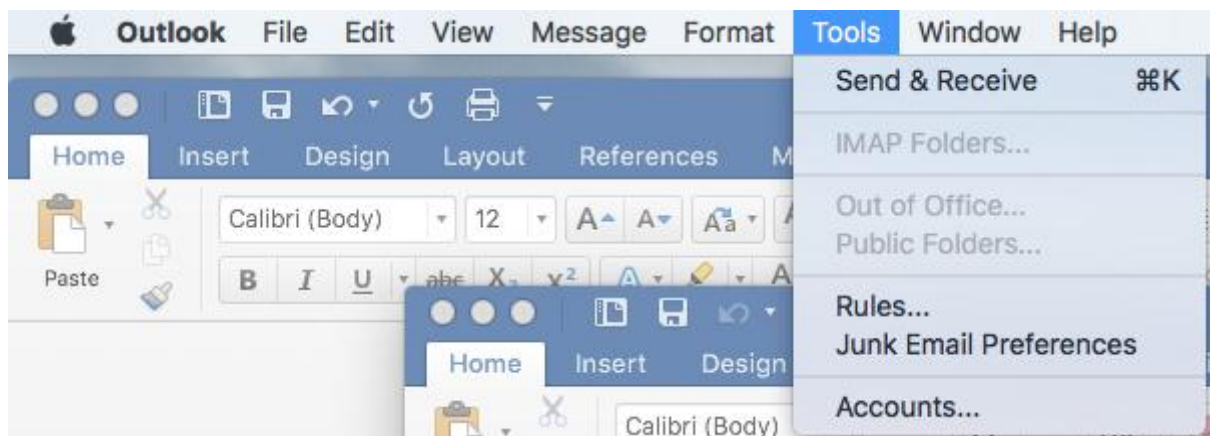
Outlook File Edit View Message Format Tools Window Help

Home Insert Design Layout References M

Calibri (Body) 12

Paste

B I U abc $X_2$ $x^2$

Home Insert Design

Calibri (Body)

Send & Receive ⌘K

IMAP Folders...

Out of Office...

Public Folders...

Rules...

Junk Email Preferences

Accounts...